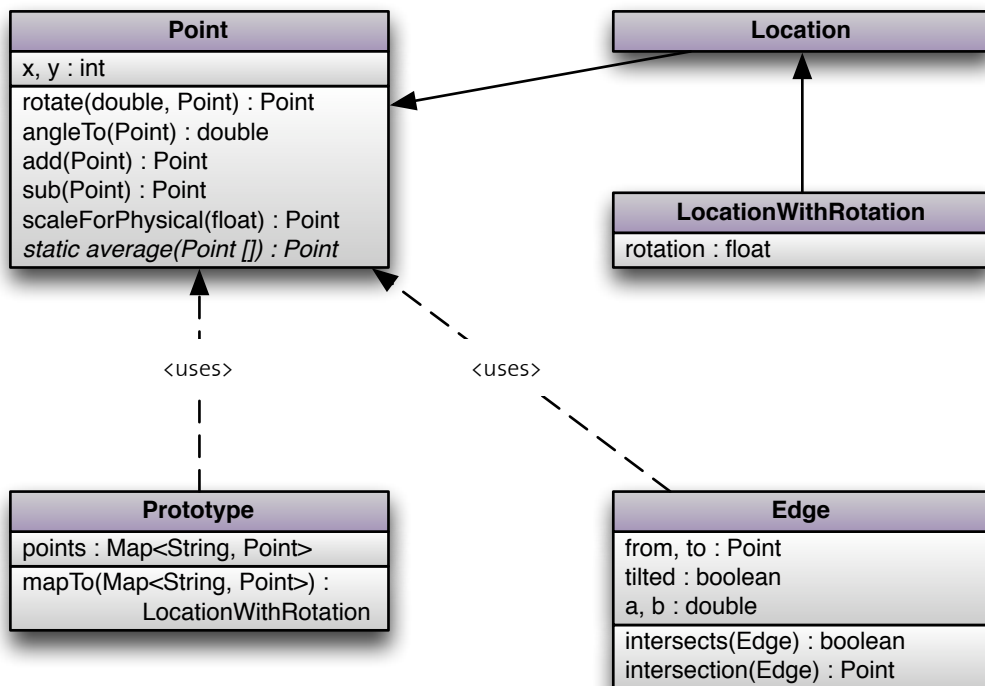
Point
x, y : int
rotate(double, Point) : Point
angleTo(Point) : double
add(Point) : Point
sub(Point) : Point
scaleForPhysical(float) : Point
static average(Point []) : Point

Location

LocationWithRotation
rotation : float

<uses>

<uses>

Prototype
points : Map<String, Point>
mapTo(Map<String, Point>) : LocationWithRotation

Edge
from, to : Point
tilted : boolean
a, b : double
intersects(Edge) : boolean
intersection(Edge) : Point